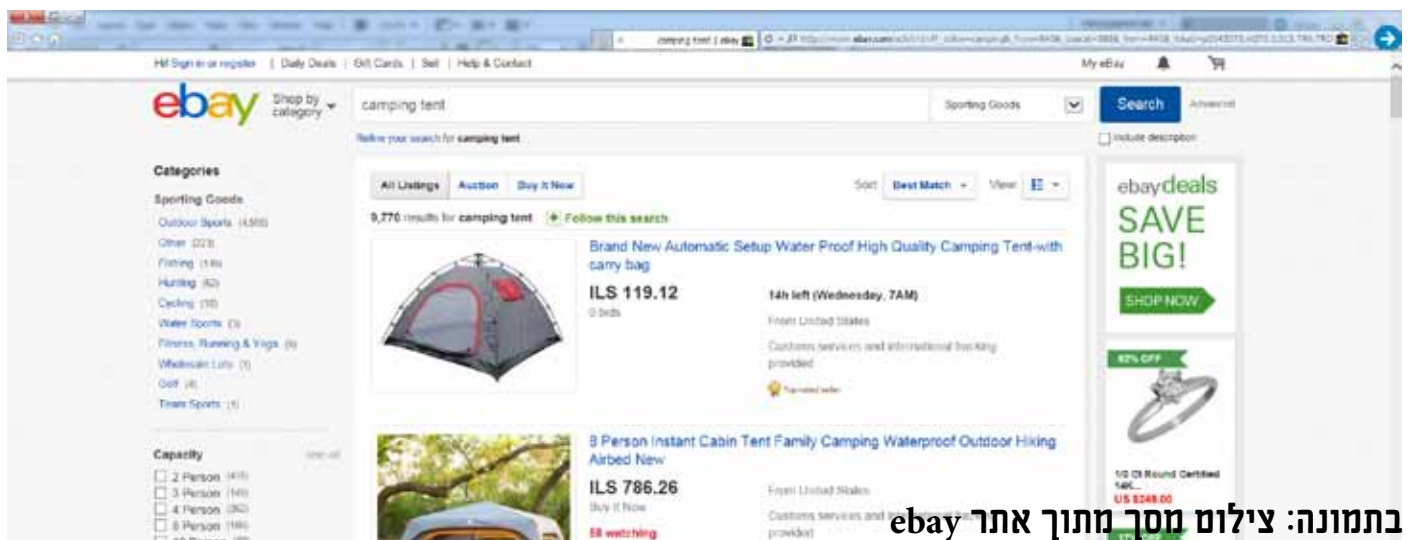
camping tent | eBay

Hi! Sign in or register | Daily Deals | Gift Cards | Sell | Help & Contact

My eBay

ebay Shop by category

camping tent

Sporting Goods

Search

Advanced

Refine your search for camping tent

Include description

Categories

Sporting Goods

Outdoor Sports (4,568)

Other (223)

Fishing (14)

Hunting (62)

Cycling (10)

Water Sports (3)

Fitness, Running & Yoga (9)

Wholesale Lots (1)

Golf (4)

Team Sports (1)

Capacity

see all

2 Person (415)

3 Person (149)

4 Person (262)

6 Person (186)

All Listings | Auction | Buy It Now

Sort: Best Match

View:

9,770 results for camping tent

+ Follow this search

Brand New Automatic Setup Water Proof High Quality Camping Tent-with carry bag

ILS 119.12

0 bids

14h left (Wednesday, 7AM)

From United States

Customs services and international tracking provided

Top-rated seller

8 Person Instant Cabin Tent Family Camping Waterproof Outdoor Hiking Airbed New

ILS 786.26

Buy It Now

58 watching

From United States

Customs services and international tracking provided

ebaydeals

SAVE BIG!

SHOP NOW

82% OFF

1/2 Ct Round Certified 14K...

US $248.00

בתמונה: צילום מסך מתוך אתר ebay